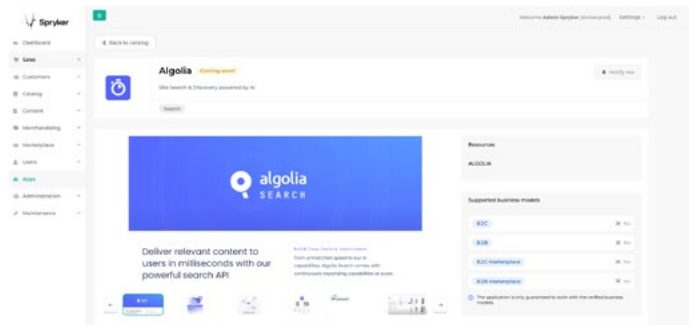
Spryker

Dashboard
Sales
Customers
Catalog
Content
Merchandising
Marketplace
Users
Apps
Administration
Maintenance

Welcome Admin Spryker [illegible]   Settings   Log out

Back to catalog

Algolia   Coming soon!

Site Search & Discovery powered by AI

Search

Notify me

algolia
SEARCH

Deliver relevant content to users in milliseconds with our powerful search API

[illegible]

Resources

ALGOLIA

Supported business models

B2C   No
B2B   No
B2C Marketplace   No
B2B Marketplace   No

The application is only guaranteed to work with the verified business models.